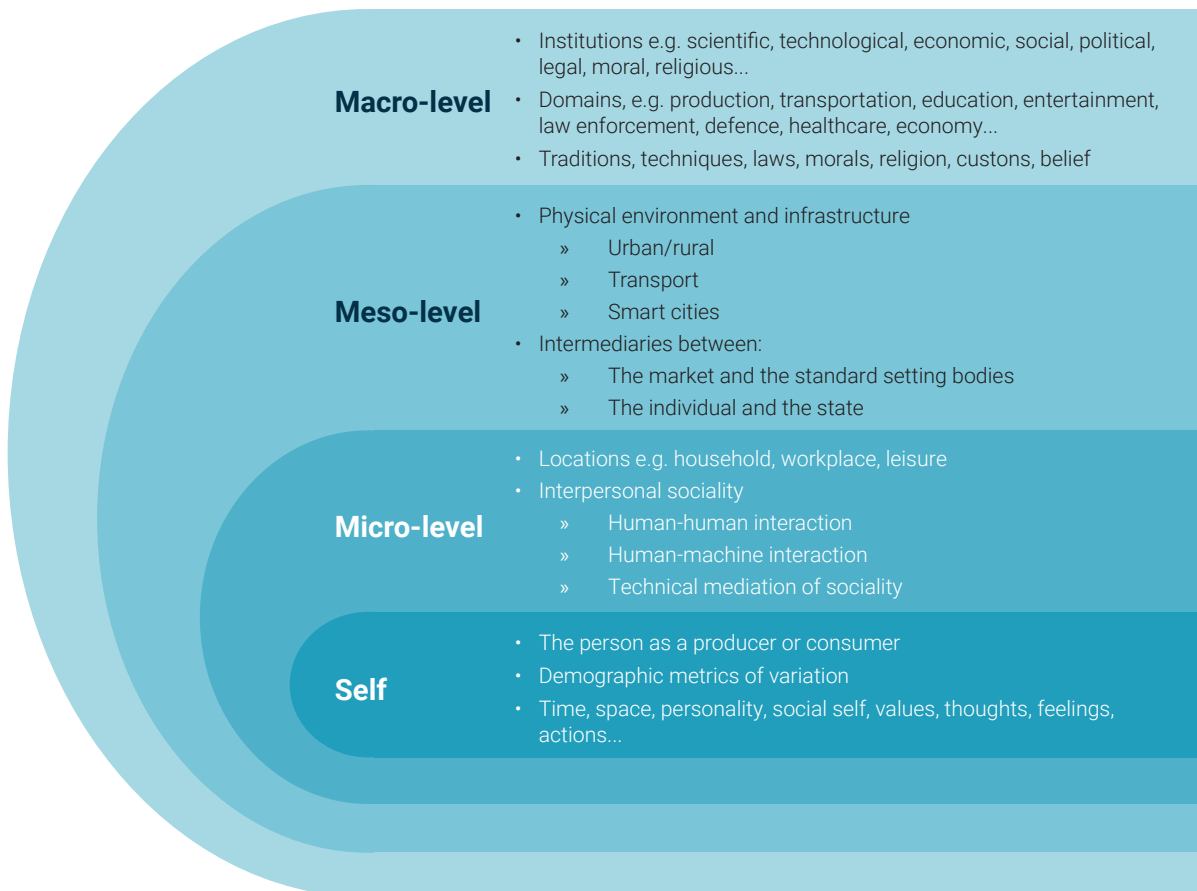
Macro-level

• Institutions e.g. scientific, technological, economic, social, political, legal, moral, religious...
• Domains, e.g. production, transportation, education, entertainment, law enforcement, defence, healthcare, economy...
• Traditions, techniques, laws, morals, religion, custons, belief

Meso-level

• Physical environment and infrastructure
» Urban/rural
» Transport
» Smart cities
• Intermediaries between:
» The market and the standard setting bodies
» The individual and the state

Micro-level

• Locations e.g. household, workplace, leisure
• Interpersonal sociality
» Human-human interaction
» Human-machine interaction
» Technical mediation of sociality

Self

• The person as a producer or consumer
• Demographic metrics of variation
• Time, space, personality, social self, values, thoughts, feelings, actions...